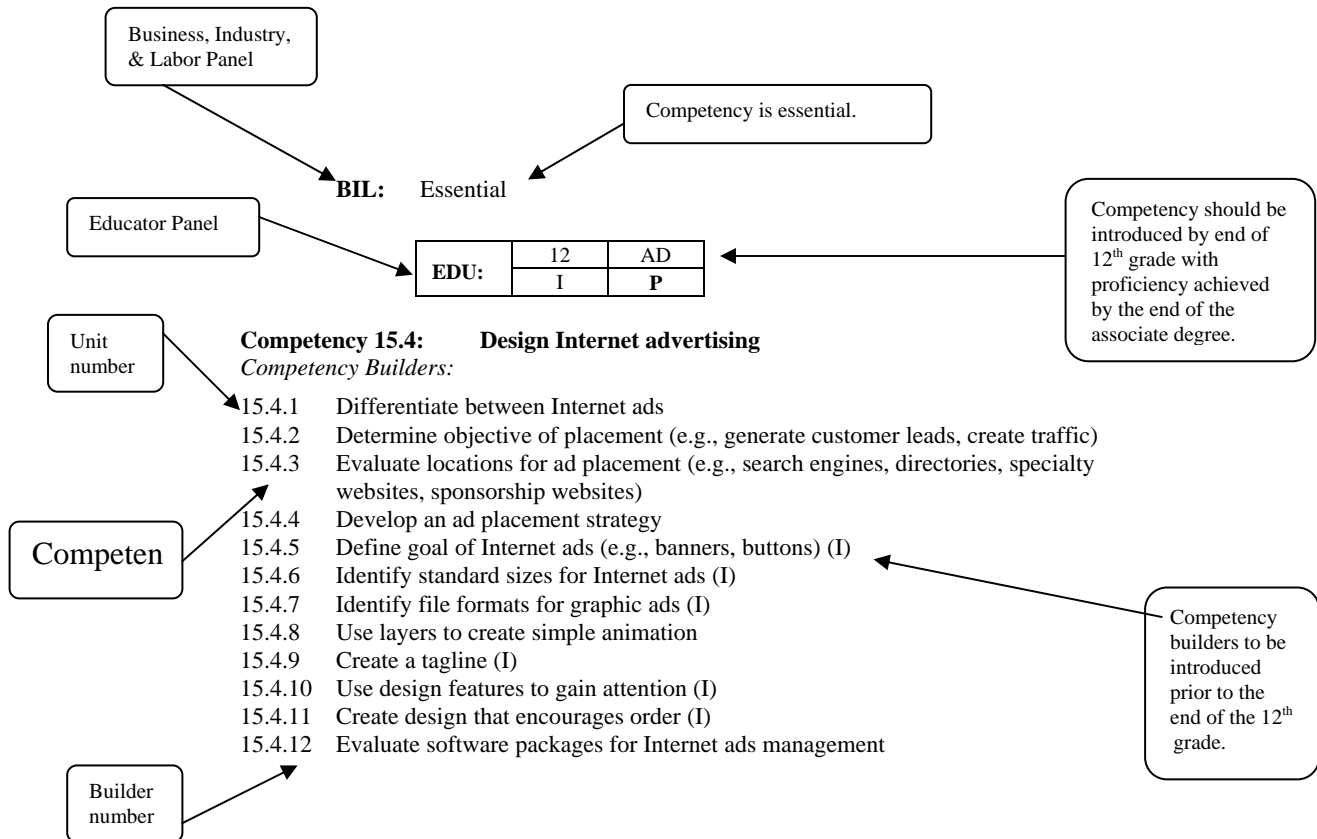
Business, Industry, & Labor Panel

Competency is essential.

BIL: Essential

Educator Panel

| EDU: | 12 | AD |
|---|---|---|
| | I | **P** |

Competency should be introduced by end of $12^{th}$ grade with proficiency achieved by the end of the associate degree.

Unit number

**Competency 15.4: Design Internet advertising**
*Competency Builders:*

15.4.1 Differentiate between Internet ads
15.4.2 Determine objective of placement (e.g., generate customer leads, create traffic)
15.4.3 Evaluate locations for ad placement (e.g., search engines, directories, specialty websites, sponsorship websites)
15.4.4 Develop an ad placement strategy
15.4.5 Define goal of Internet ads (e.g., banners, buttons) (I)
15.4.6 Identify standard sizes for Internet ads (I)
15.4.7 Identify file formats for graphic ads (I)
15.4.8 Use layers to create simple animation
15.4.9 Create a tagline (I)
15.4.10 Use design features to gain attention (I)
15.4.11 Create design that encourages order (I)
15.4.12 Evaluate software packages for Internet ads management

Competen

Competency builders to be introduced prior to the end of the $12^{th}$ grade.

Builder number